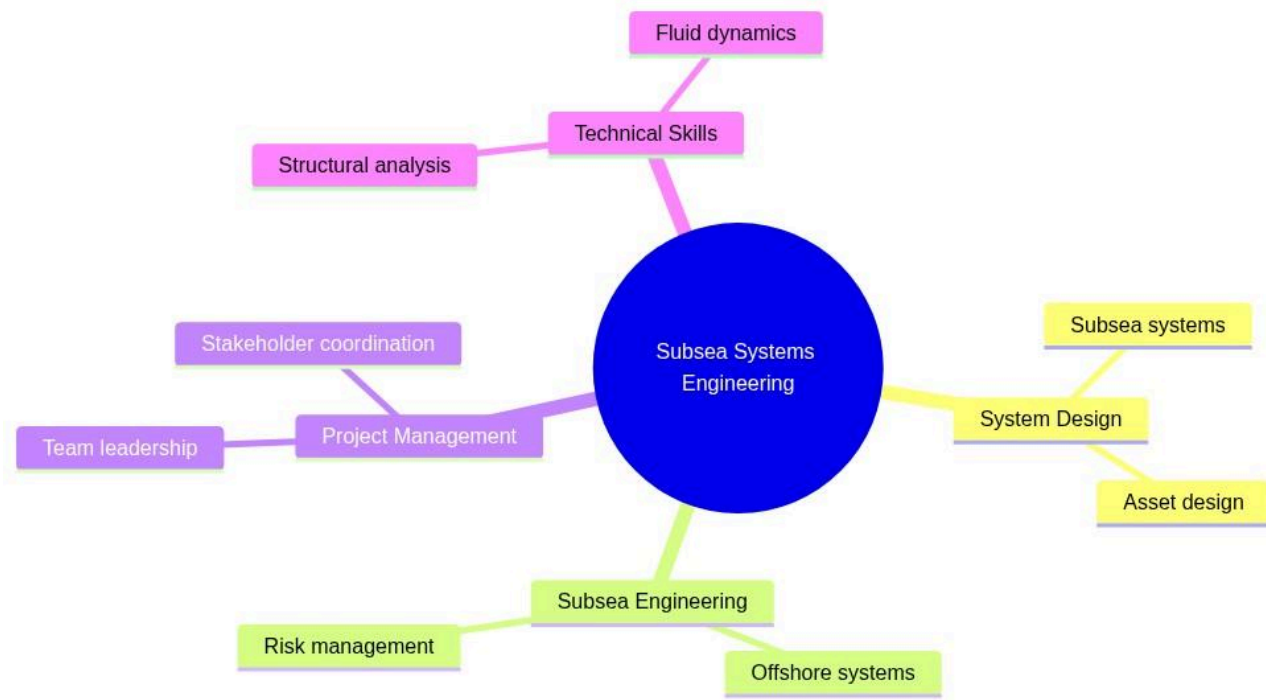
Subsea Systems Engineering

Technical Skills

Fluid dynamics

Structural analysis

System Design

Subsea systems

Asset design

Subsea Engineering

Risk management

Offshore systems

Project Management

Stakeholder coordination

Team leadership